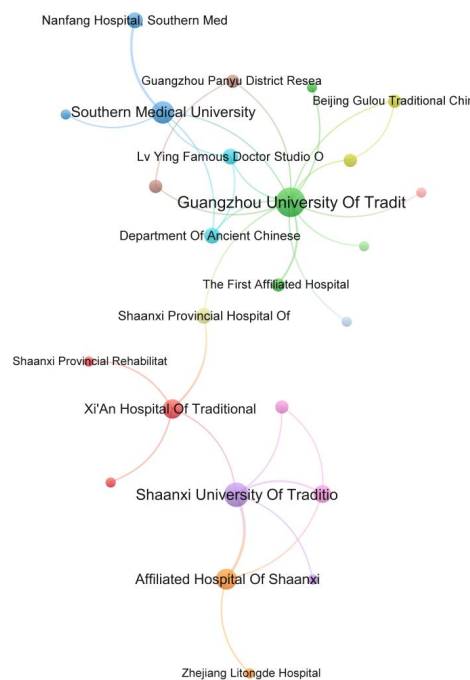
Nanfang Hospital, Southern Med

Guangzhou Panyu District Resea

Beijing Gulou Traditional Chi

Southern Medical University

Lv Ying Famous Doctor Studio O

Guangzhou University Of Tradit

Department Of Ancient Chinese

The First Affiliated Hospital

Shaanxi Provincial Hospital Of

Shaanxi Provincial Rehabilitat

Xi'An Hospital Of Traditional

Shaanxi University Of Traditio

Affiliated Hospital Of Shaanxi

Zhejiang Litongde Hospital